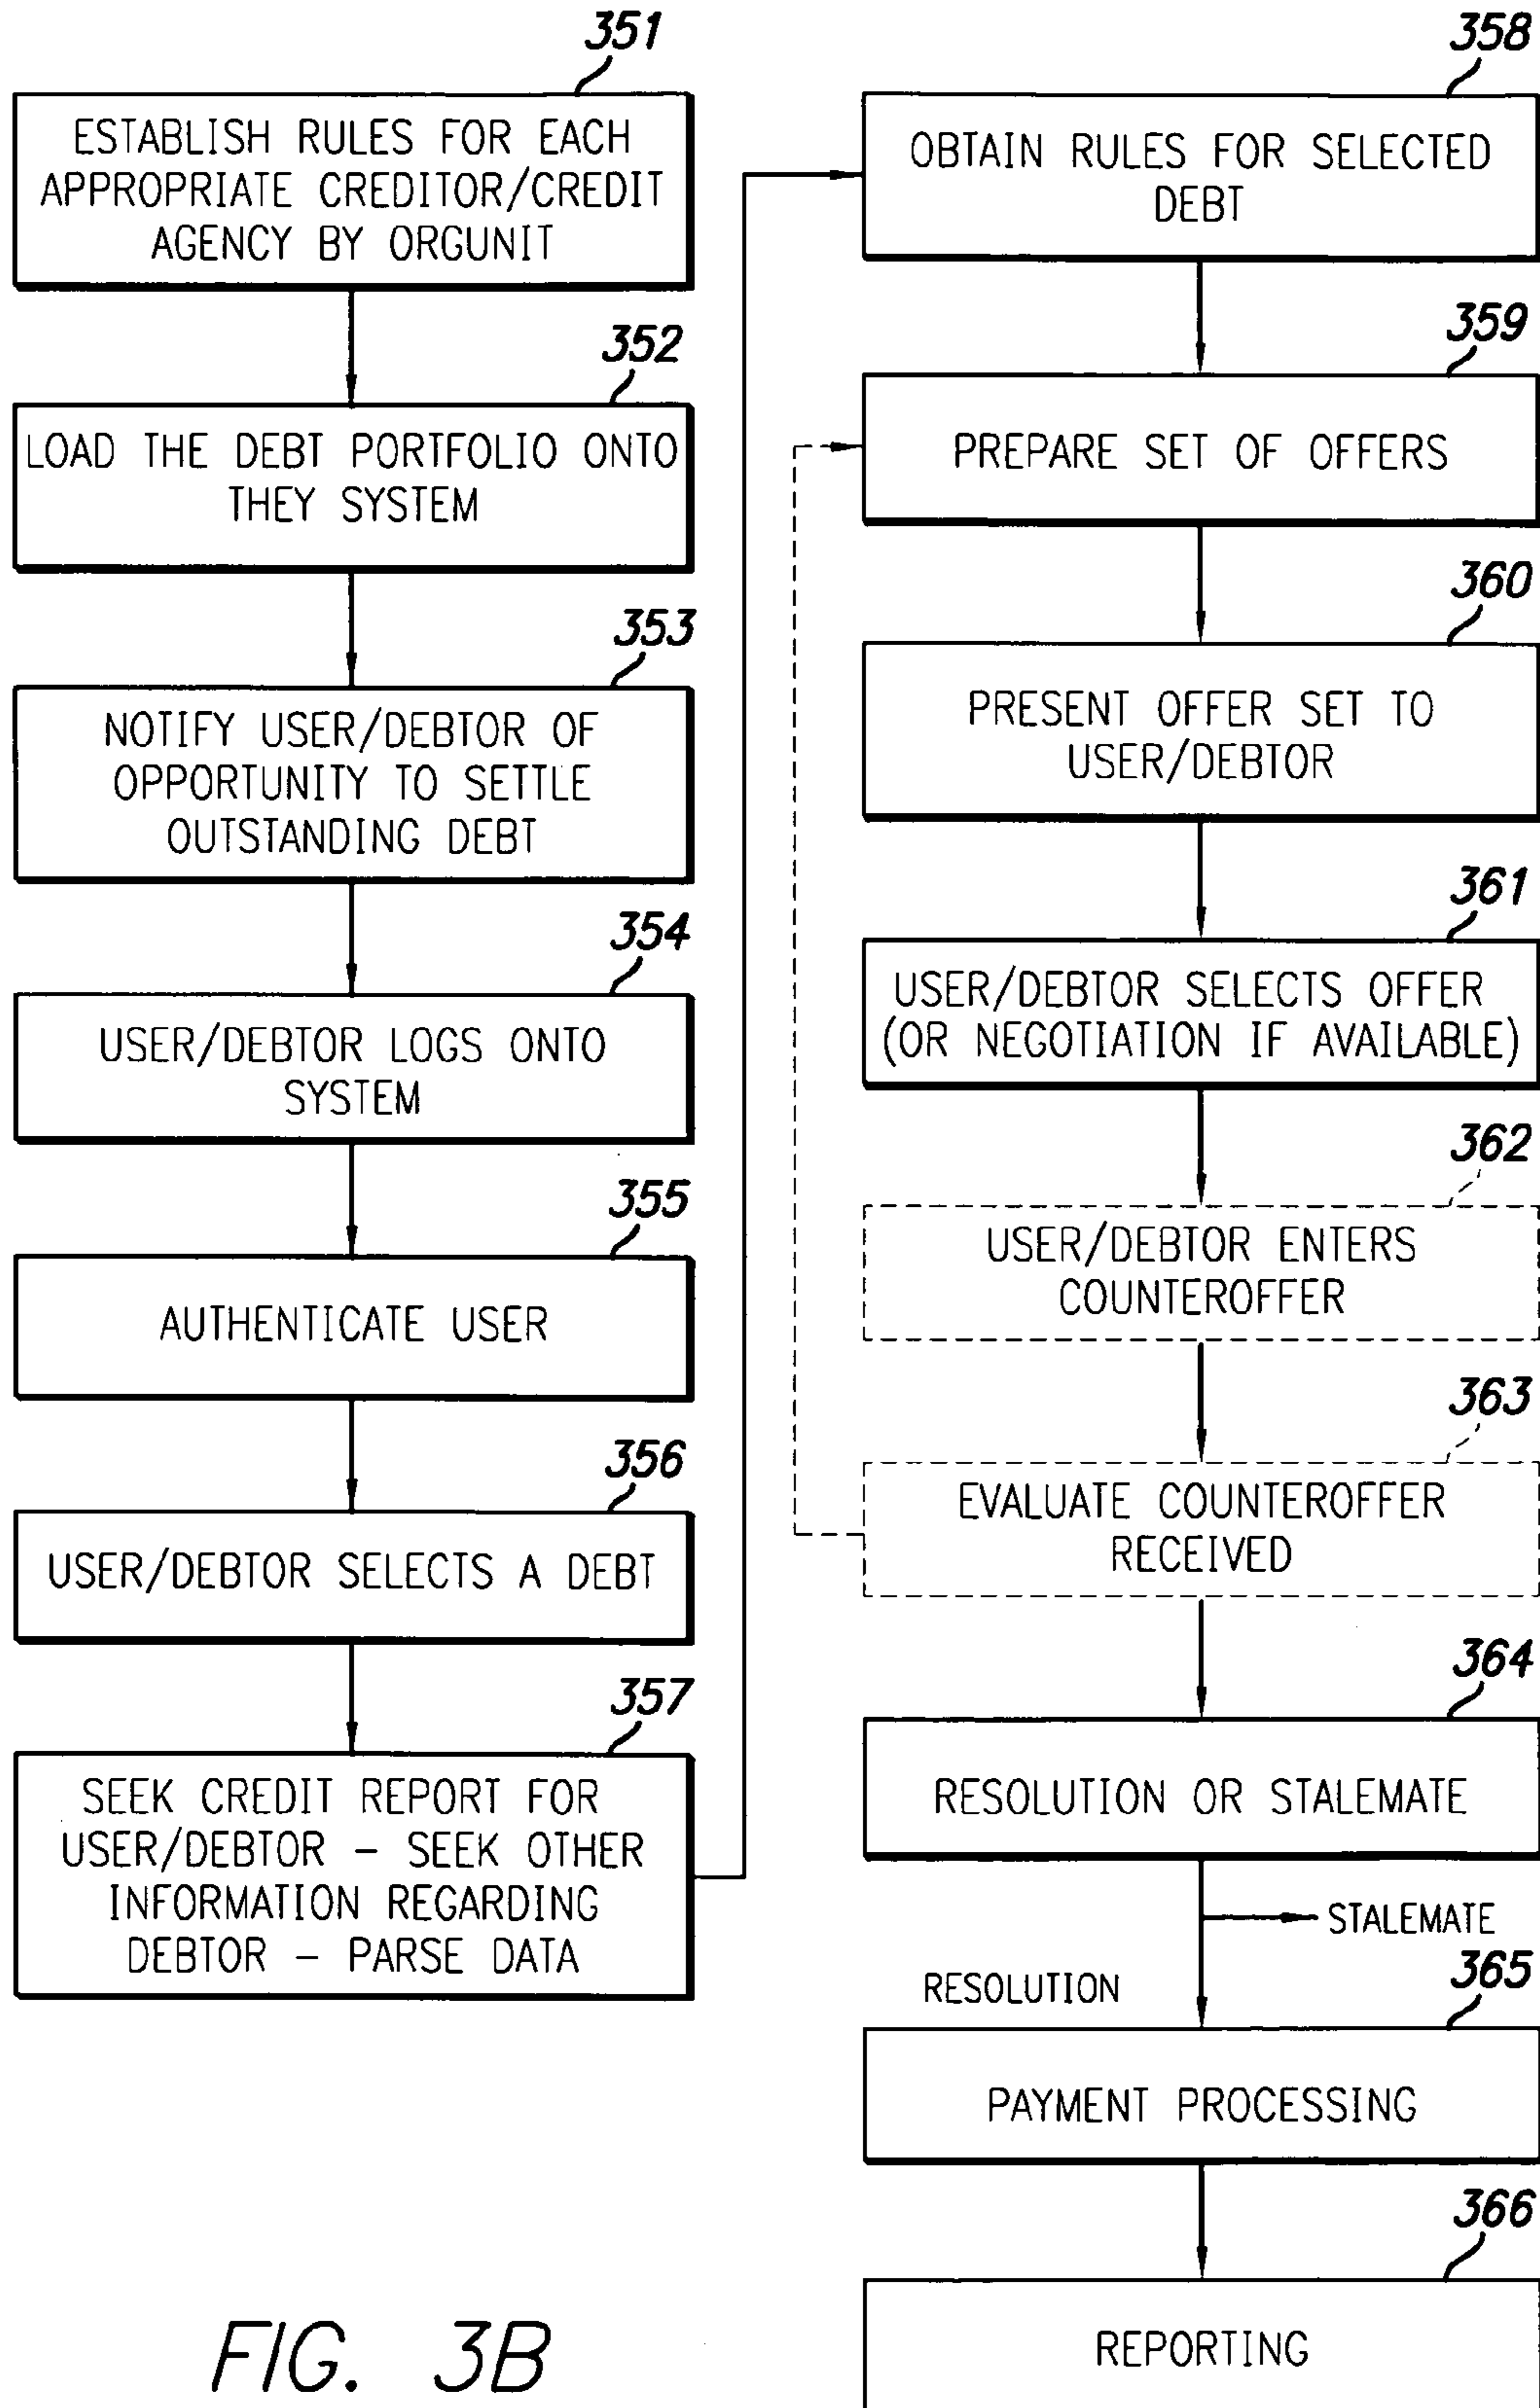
351
ESTABLISH RULES FOR EACH APPROPRIATE CREDITOR/CREDIT AGENCY BY ORGUNIT

352
LOAD THE DEBT PORTFOLIO ONTO THEY SYSTEM

353
NOTIFY USER/DEBTOR OF OPPORTUNITY TO SETTLE OUTSTANDING DEBT

354
USER/DEBTOR LOGS ONTO SYSTEM

355
AUTHENTICATE USER

356
USER/DEBTOR SELECTS A DEBT

357
SEEK CREDIT REPORT FOR USER/DEBTOR – SEEK OTHER INFORMATION REGARDING DEBTOR – PARSE DATA

358
OBTAIN RULES FOR SELECTED DEBT

359
PREPARE SET OF OFFERS

360
PRESENT OFFER SET TO USER/DEBTOR

361
USER/DEBTOR SELECTS OFFER (OR NEGOTIATION IF AVAILABLE)

362
USER/DEBTOR ENTERS COUNTEROFFER

363
EVALUATE COUNTEROFFER RECEIVED

364
RESOLUTION OR STALEMATE

STALEMATE

RESOLUTION

365
PAYMENT PROCESSING

366
REPORTING

FIG. 3B